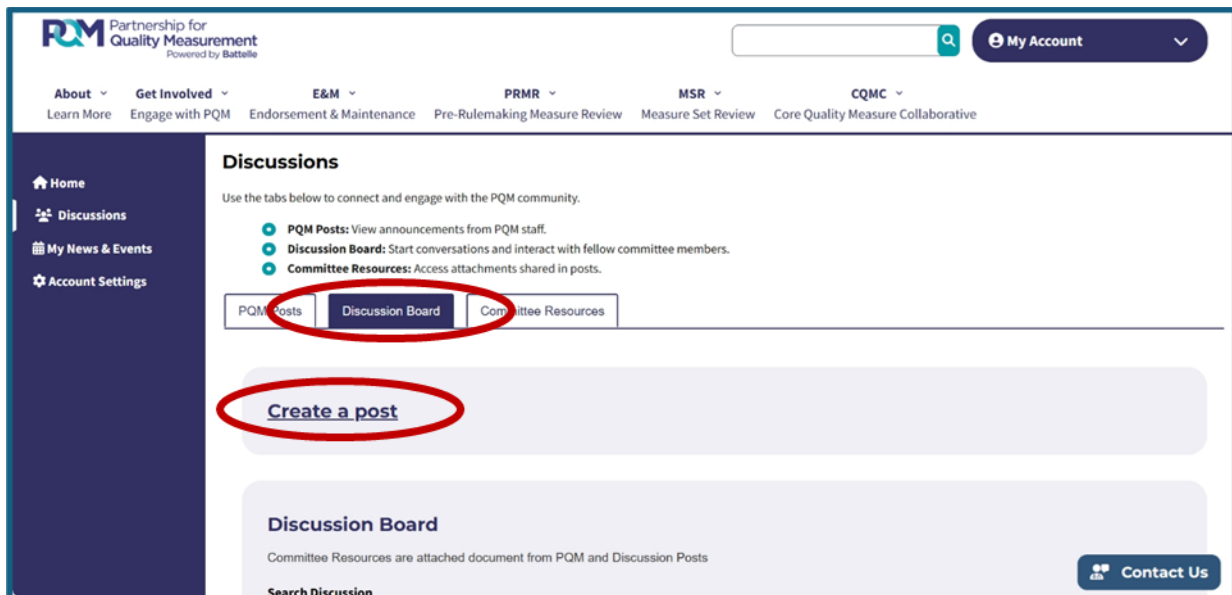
PQM Partnership for Quality Measurement
Powered by Battelle

My Account

About
Learn More

Get Involved
Engage with PQM

E&M
Endorsement & Maintenance

PRMR
Pre-Rulemaking Measure Review

MSR
Measure Set Review

CQMC
Core Quality Measure Collaborative

Home
Discussions
My News & Events
Account Settings

Discussions

Use the tabs below to connect and engage with the PQM community.

PQM Posts: View announcements from PQM staff.
Discussion Board: Start conversations and interact with fellow committee members.
Committee Resources: Access attachments shared in posts.

PQM Posts | Discussion Board | Committee Resources

Create a post

Discussion Board

Committee Resources are attached document from PQM and Discussion Posts

Search Discussion

Contact Us